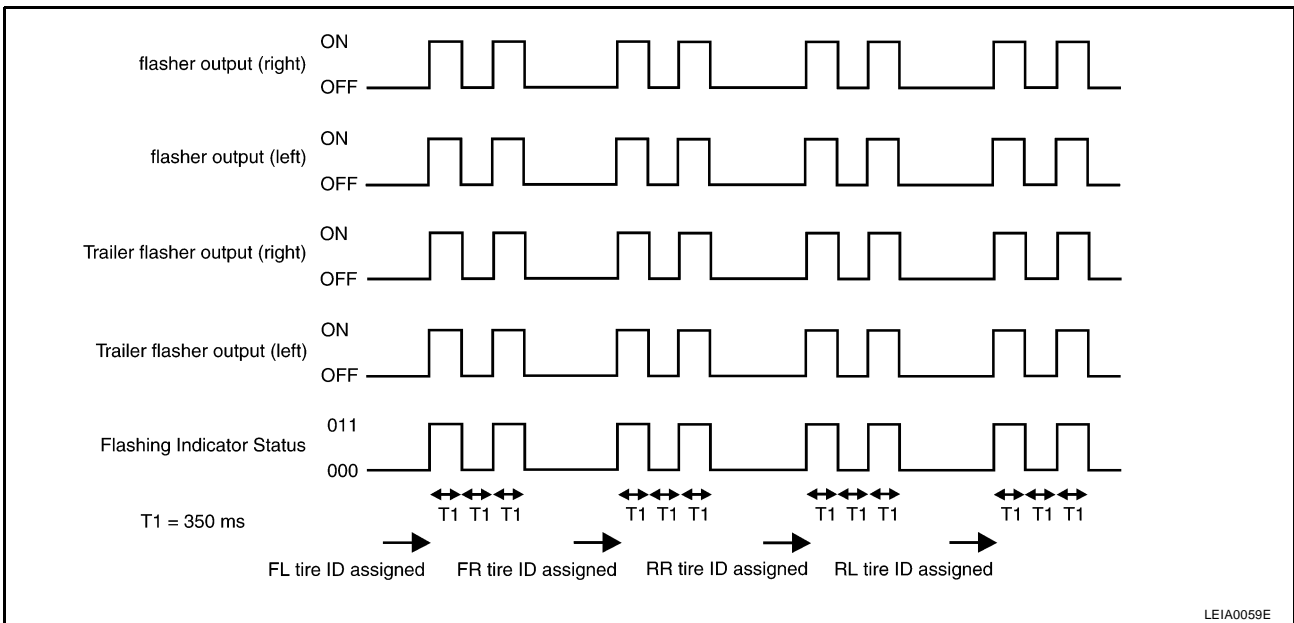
flasher output (right) ON OFF

flasher output (left) ON OFF

Trailer flasher output (right) ON OFF

Trailer flasher output (left) ON OFF

Flashing Indicator Status 011 000

T1 T1 T1 T1 T1 T1 T1 T1 T1 T1 T1 T1

T1 = 350 ms

FL tire ID assigned FR tire ID assigned RR tire ID assigned RL tire ID assigned

LEIA0059E